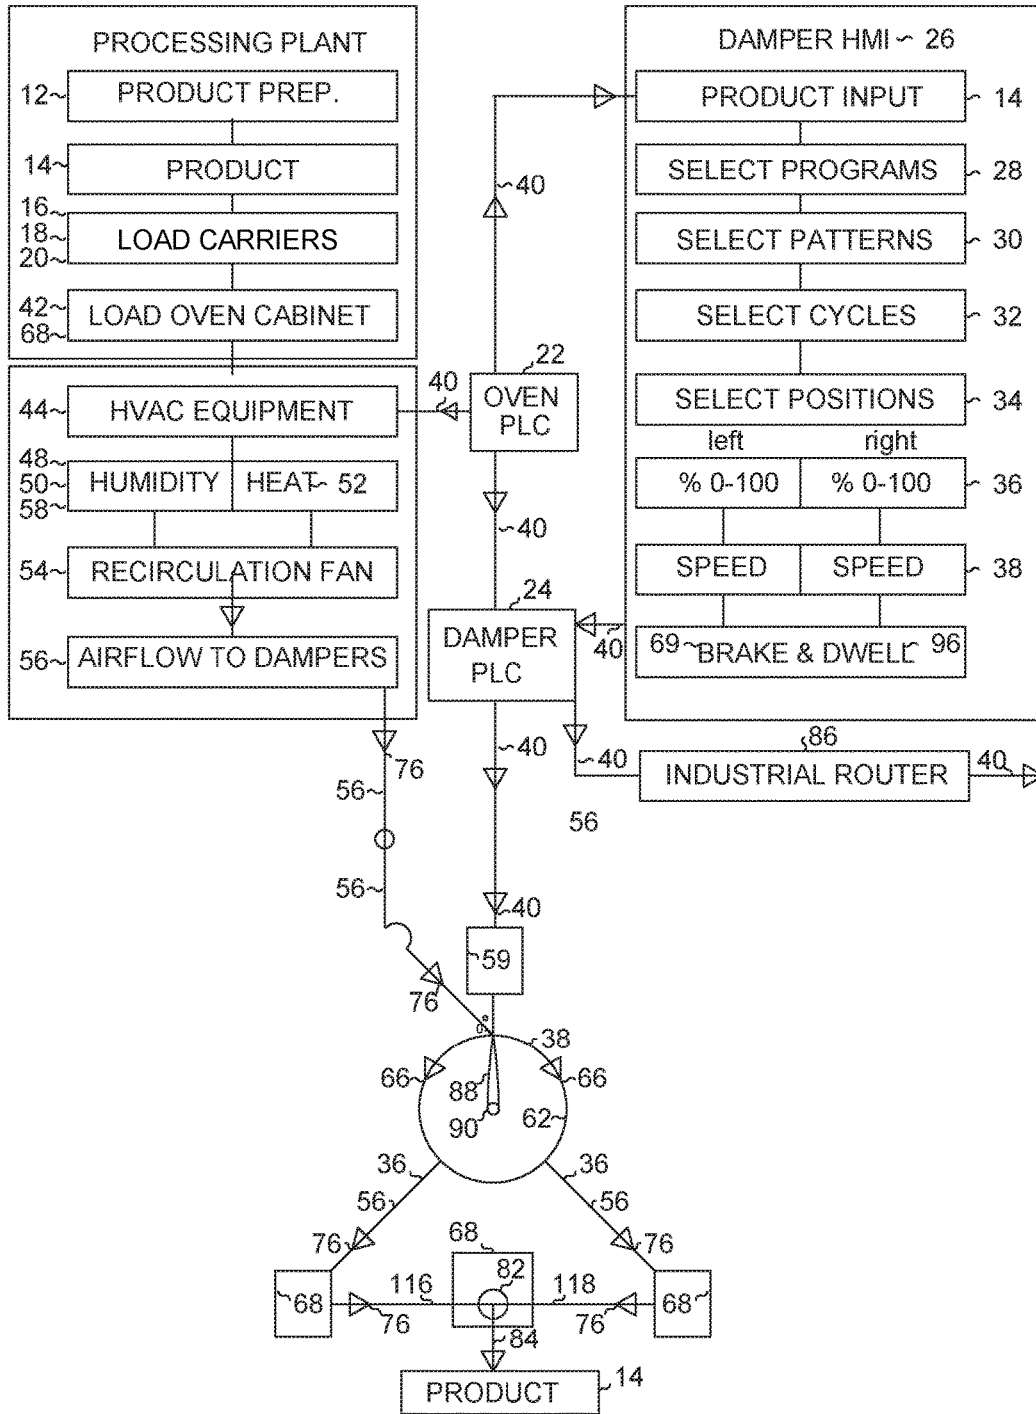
PROCESSING PLANT

12~ PRODUCT PREP.

14~ PRODUCT

16~
18~ LOAD CARRIERS
20~

42~ LOAD OVEN CABINET
68~

44~ HVAC EQUIPMENT

48~
50~ HUMIDITY HEAT~ 52
58~

54~ RECIRCULATION FAN

56~ AIRFLOW TO DAMPERS

DAMPER HMI ~ 26

PRODUCT INPUT ~ 14

SELECT PROGRAMS ~ 28

SELECT PATTERNS ~ 30

SELECT CYCLES ~ 32

SELECT POSITIONS ~ 34

left right

% 0-100 % 0-100 ~ 36

SPEED SPEED ~ 38

69~BRAKE & DWELL 96

~40

40

22
OVEN PLC

~40

24
DAMPER PLC

40

~40

~40

86
INDUSTRIAL ROUTER

40

76
56~

56

56~

40

59

76

38

66 66

88

62~

90

36 36

56 56

76 76

68

82

116 118

68 68

76 76

84

PRODUCT ~14